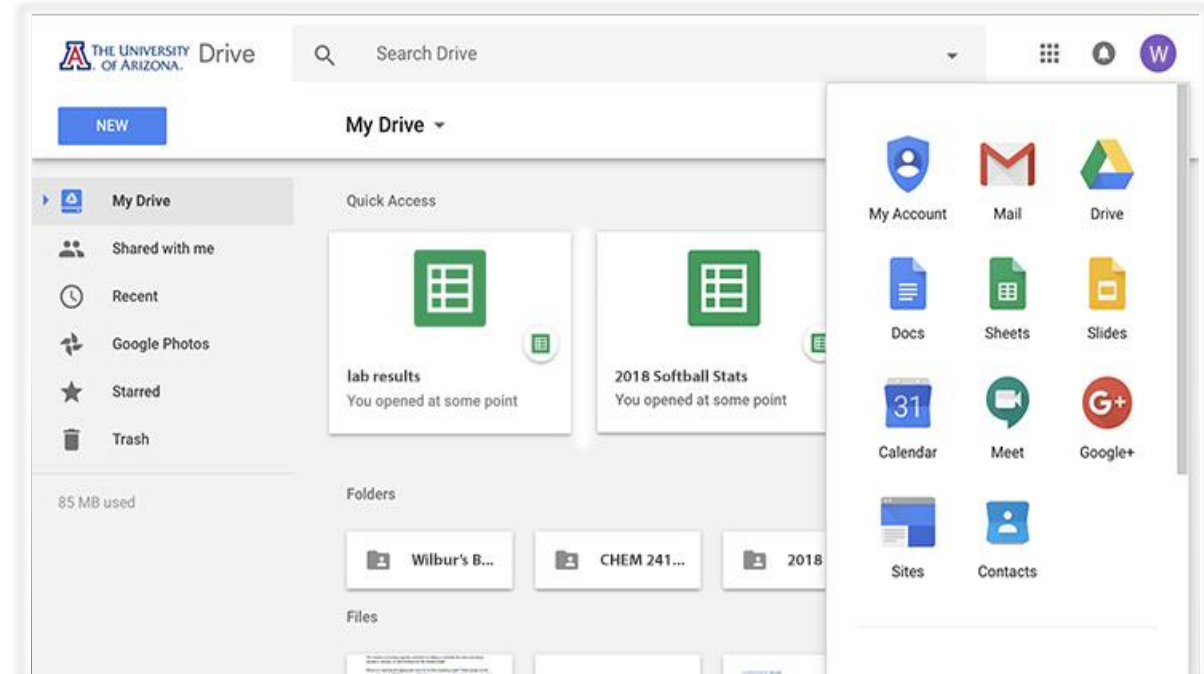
THE UNIVERSITY OF ARIZONA. Drive

Search Drive

W

NEW

My Drive

My Drive
Shared with me
Recent
Google Photos
Starred
Trash

85 MB used

Quick Access

lab results
You opened at some point

2018 Softball Stats
You opened at some point

Folders

Wilbur's B...
CHEM 241...
2018

Files

My Account
Mail
Drive
Docs
Sheets
Slides
31
Calendar
Meet
Google+
Sites
Contacts